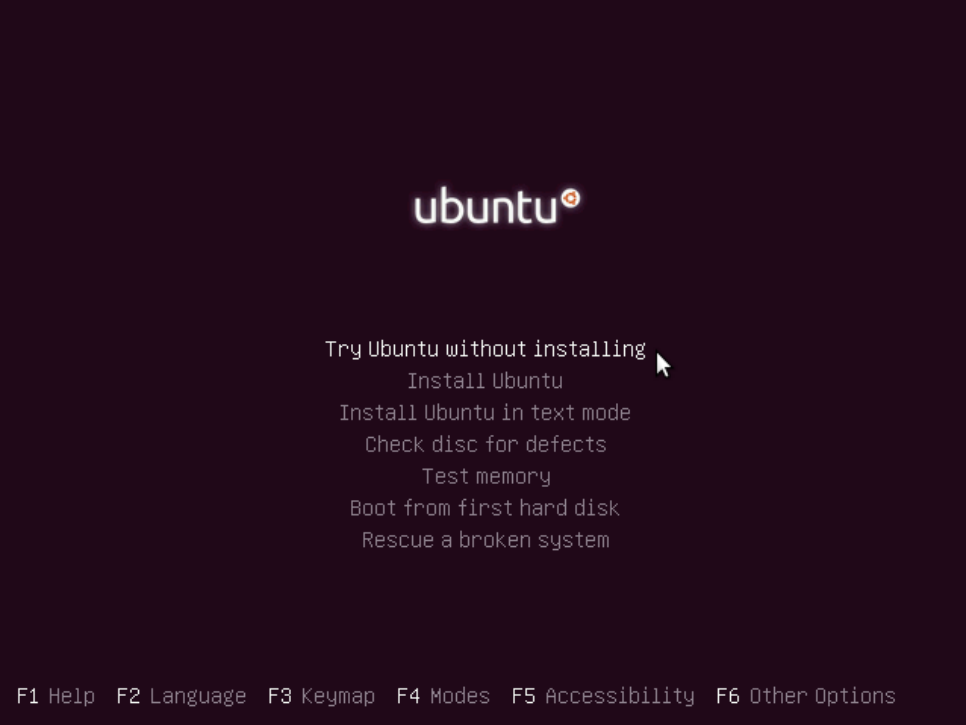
ubuntu

Try Ubuntu without installing
Install Ubuntu
Install Ubuntu in text mode
Check disc for defects
Test memory
Boot from first hard disk
Rescue a broken system

F1 Help F2 Language F3 Keymap F4 Modes F5 Accessibility F6 Other Options